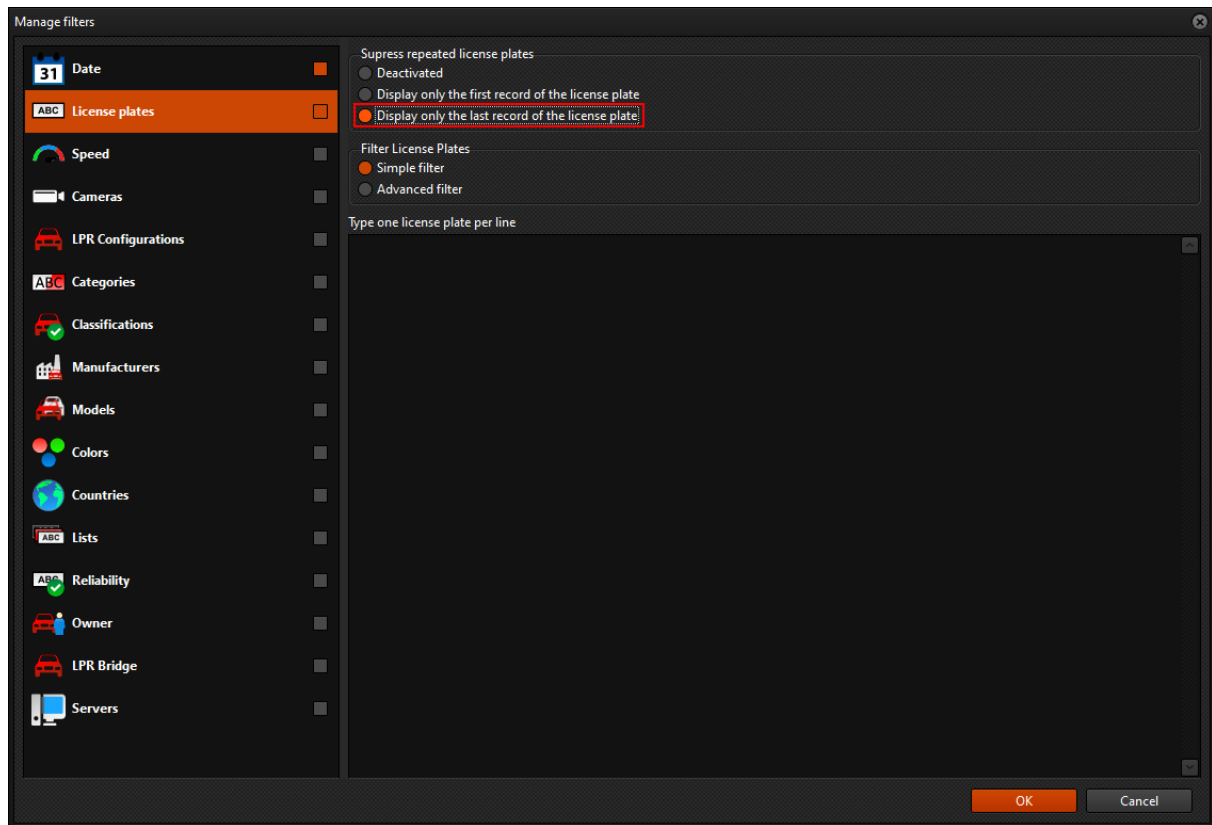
Manage filters

31 Date
ABC License plates
Speed
Cameras
LPR Configurations
ABC Categories
Classifications
Manufacturers
Models
Colors
Countries
ABC Lists
ABC Reliability
Owner
LPR Bridge
Servers

Supress repeated license plates
Deactivated
Display only the first record of the license plate
Display only the last record of the license plate

Filter License Plates
Simple filter
Advanced filter

Type one license plate per line

OK
Cancel